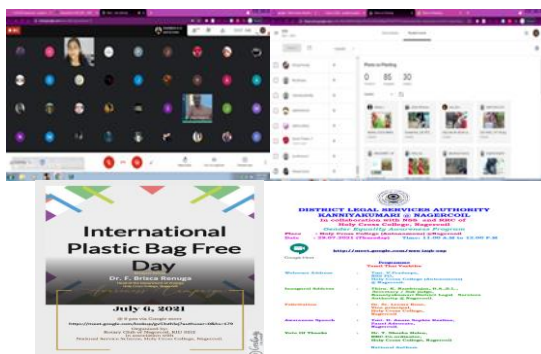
International Plastic Bag Free Day

Dr. F. Bricca Renuga

July 6, 2021

DISTRICT LEGAL SERVICES AUTHORITY
KANNIYAKUMARI @ NAGERCOIL
In collaboration with NSS and RRC of
Holy Cross College, Nagercoil

Date : 29.07.2021 (Thursday) Time: 11.00 A.M to 12.00 P.M

Programme

Welcome Address

Inaugural Address

Felicitation

Awareness Speech

Vote Of Thanks

National Anthem